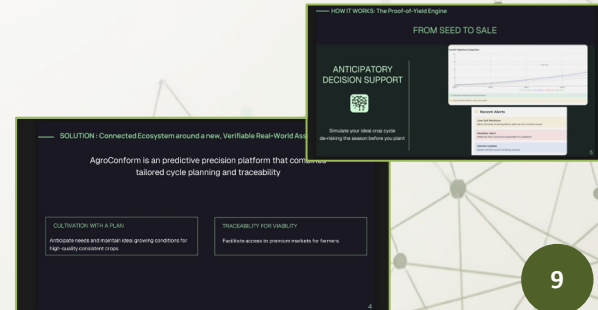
HOW IT WORKS: The Proof-of-Yield Engine

FROM SEED TO SALE

ANTICIPATORY DECISION SUPPORT

Simulate your ideal crop cycle de-risking the season before you plant

Recent Alerts

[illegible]

5

SOLUTION : Connected Ecosystem around a new, Verifiable Real-World Ass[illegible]

AgroConform is an predictive precision platform that combines tailored cycle planning and traceability

CULTIVATION WITH A PLAN

Anticipate needs and maintain ideal growing conditions for high-quality consistent crops

TRACEABILITY FOR VIABILITY

Facilitate access to premium markets for farmers

4

9